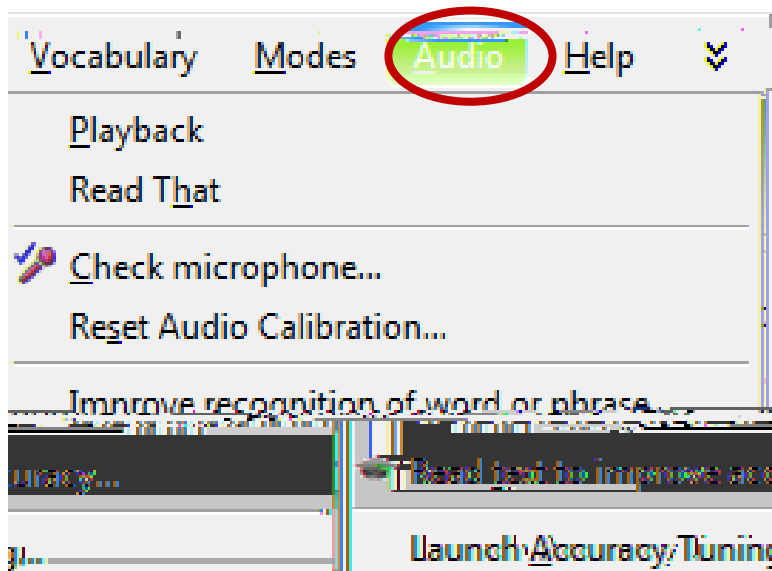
Vocabulary Modes Audio Help

Playback
Read That

Check microphone...
Reset Audio Calibration...

Improve recognition of word or phrase...

curacy...

Read text to improve acc

g...

Launch Accuracy Tuning